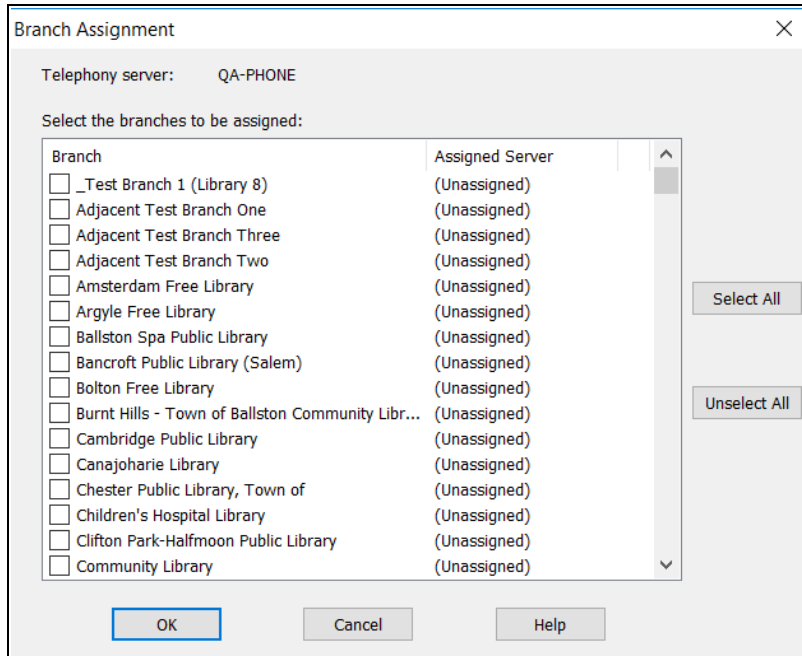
Branch Assignment

Telephony server: QA-PHONE

Select the branches to be assigned:

| Branch | Assigned Server |
|---|---|
| _Test Branch 1 (Library 8) | (Unassigned) |
| Adjacent Test Branch One | (Unassigned) |
| Adjacent Test Branch Three | (Unassigned) |
| Adjacent Test Branch Two | (Unassigned) |
| Amsterdam Free Library | (Unassigned) |
| Argyle Free Library | (Unassigned) |
| Ballston Spa Public Library | (Unassigned) |
| Bancroft Public Library (Salem) | (Unassigned) |
| Bolton Free Library | (Unassigned) |
| Burnt Hills - Town of Ballston Community Libr... | (Unassigned) |
| Cambridge Public Library | (Unassigned) |
| Canajoharie Library | (Unassigned) |
| Chester Public Library, Town of | (Unassigned) |
| Children's Hospital Library | (Unassigned) |
| Clifton Park-Halfmoon Public Library | (Unassigned) |
| Community Library | (Unassigned) |

Select All

Unselect All

OK

Cancel

Help